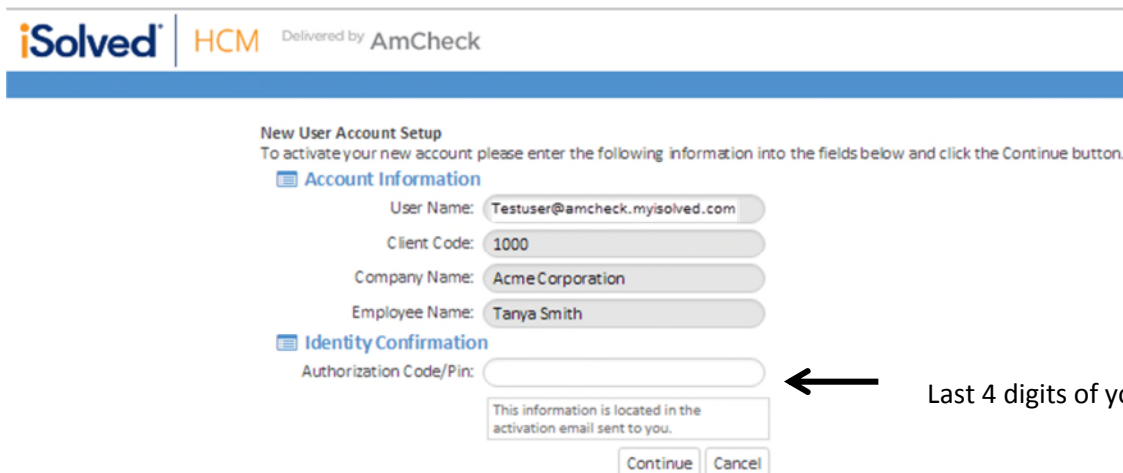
iSolved® | HCM Delivered by AmCheck

New User Account Setup
To activate your new account please enter the following information into the fields below and click the Continue button.

Account Information

User Name: Testuser@amcheck.myisolved.com

Client Code: 1000

Company Name: Acme Corporation

Employee Name: Tanya Smith

Identity Confirmation

Authorization Code/Pin:

This information is located in the activation email sent to you.

Continue Cancel

Last 4 digits of yo